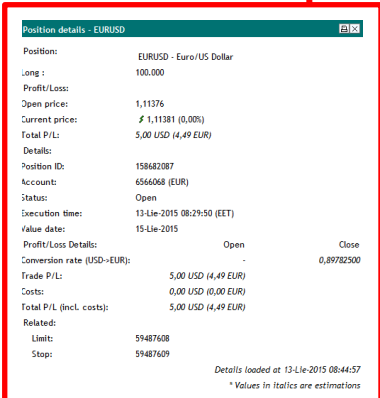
Position details - EURUSD

Position: EURUSD - Euro/US Dollar
Long : 100.000
Profit/Loss:
Open price: 1,11376
Current price: 1,11381 (0,00%)
Total P/L: 5,00 USD (4,49 EUR)
Details:
Position ID: 158682087
Account: 6566068 (EUR)
Status: Open
Execution time: 13-Lie-2015 08:29:50 (EET)
Value date: 15-Lie-2015

| Profit/Loss Details: | Open | Close |
|---|---|---|
| Conversion rate (USD->EUR): | - | 0,89782500 |
| Trade P/L: | 5,00 USD (4,49 EUR) | |
| Costs: | 0,00 USD (0,00 EUR) | |
| Total P/L (incl. costs): | 5,00 USD (4,49 EUR) | |

Related:
Limit: 59487608
Stop: 59487609

Details loaded at 13-Lie-2015 08:44:57
* Values in italics are estimations